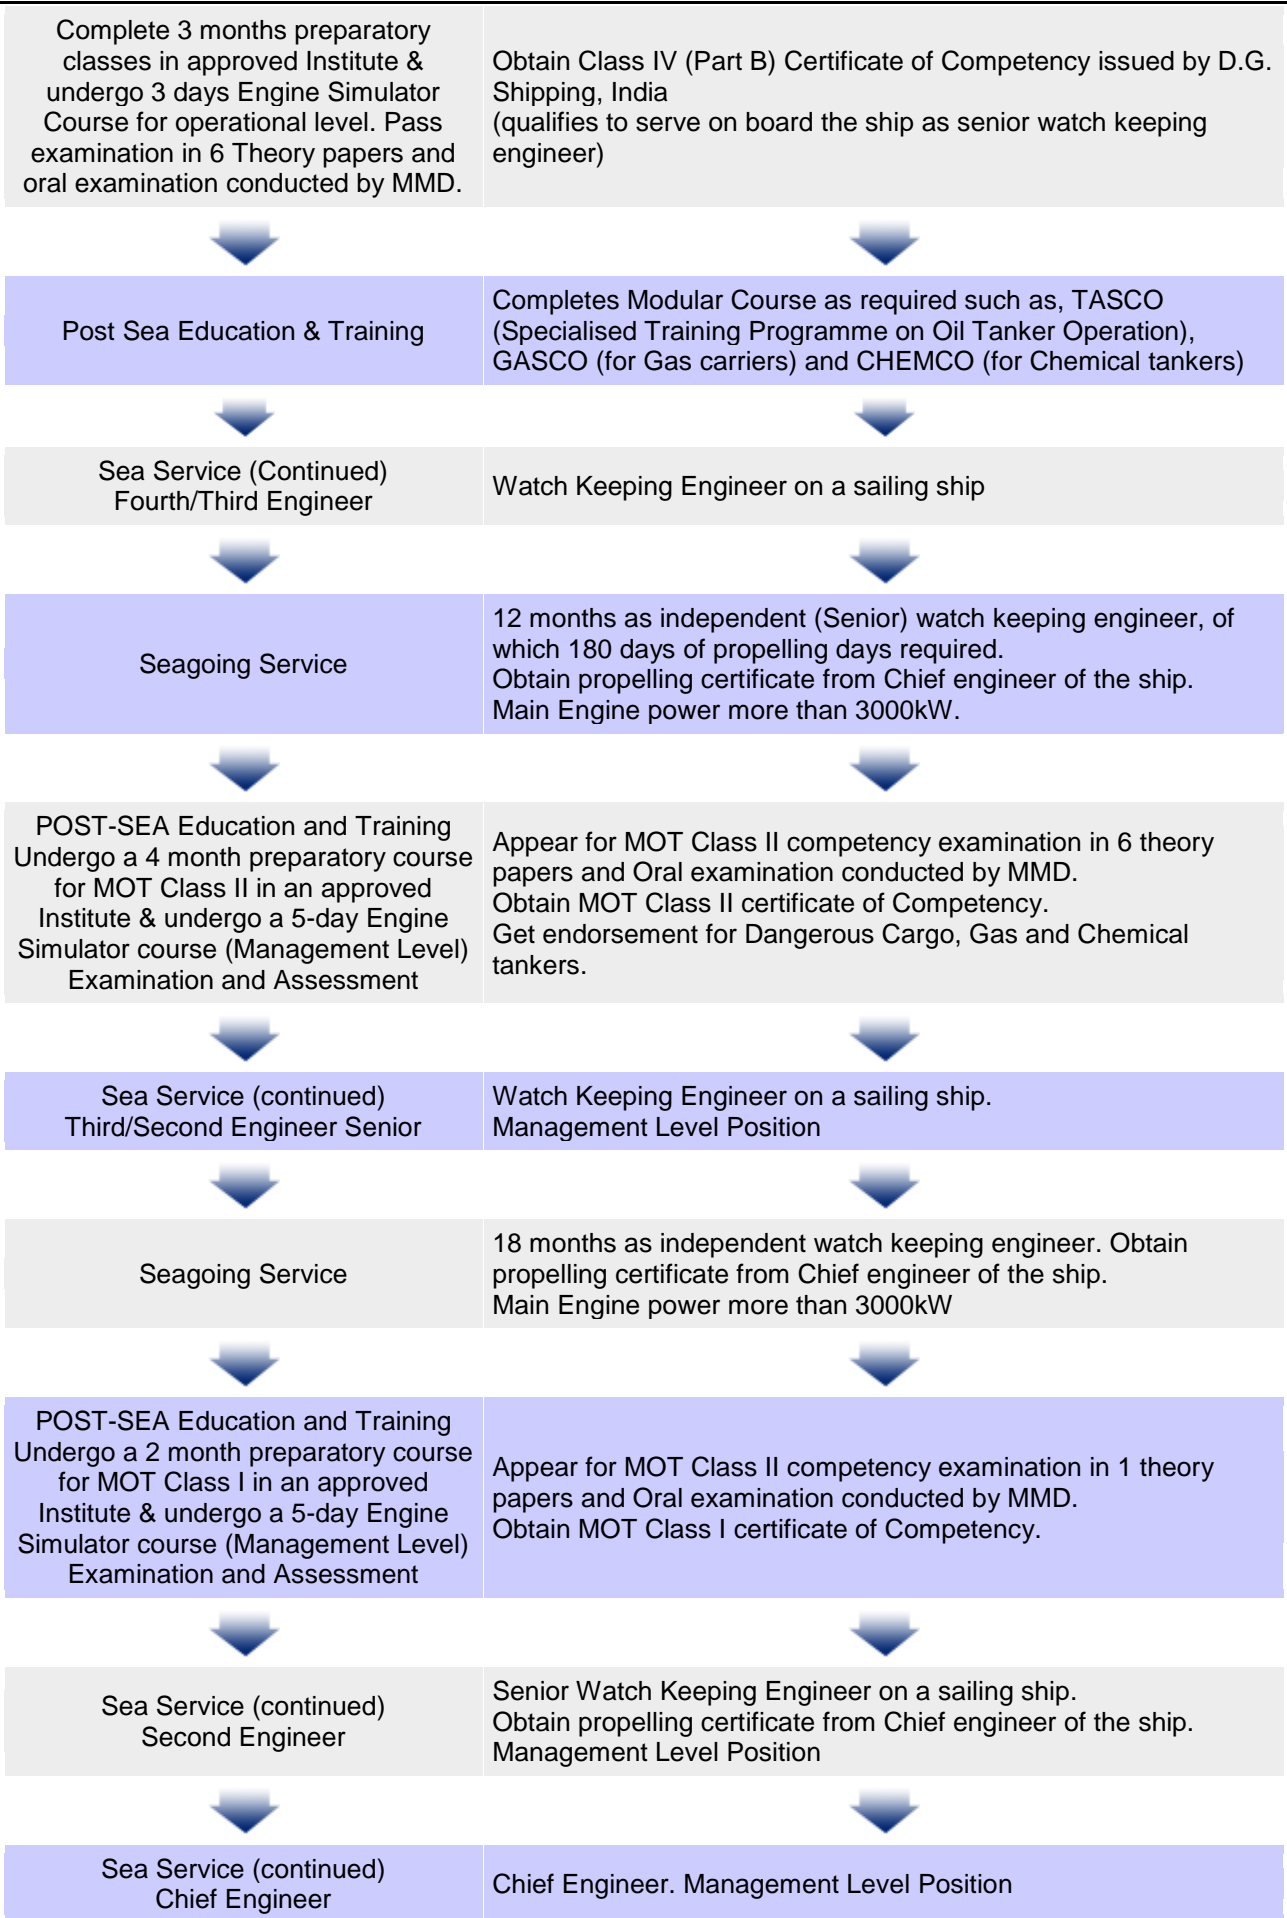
| | |
|---|---|
| Complete 3 months preparatory classes in approved Institute & undergo 3 days Engine Simulator Course for operational level. Pass examination in 6 Theory papers and oral examination conducted by MMD. | Obtain Class IV (Part B) Certificate of Competency issued by D.G. Shipping, India (qualifies to serve on board the ship as senior watch keeping engineer) |
| Post Sea Education & Training | Completes Modular Course as required such as, TASCO (Specialised Training Programme on Oil Tanker Operation), GASCO (for Gas carriers) and CHEMCO (for Chemical tankers) |
| Sea Service (Continued) Fourth/Third Engineer | Watch Keeping Engineer on a sailing ship |
| Seagoing Service | 12 months as independent (Senior) watch keeping engineer, of which 180 days of propelling days required. Obtain propelling certificate from Chief engineer of the ship. Main Engine power more than 3000kW. |
| POST-SEA Education and Training Undergo a 4 month preparatory course for MOT Class II in an approved Institute & undergo a 5-day Engine Simulator course (Management Level) Examination and Assessment | Appear for MOT Class II competency examination in 6 theory papers and Oral examination conducted by MMD. Obtain MOT Class II certificate of Competency. Get endorsement for Dangerous Cargo, Gas and Chemical tankers. |
| Sea Service (continued) Third/Second Engineer Senior | Watch Keeping Engineer on a sailing ship. Management Level Position |
| Seagoing Service | 18 months as independent watch keeping engineer. Obtain propelling certificate from Chief engineer of the ship. Main Engine power more than 3000kW |
| POST-SEA Education and Training Undergo a 2 month preparatory course for MOT Class I in an approved Institute & undergo a 5-day Engine Simulator course (Management Level) Examination and Assessment | Appear for MOT Class II competency examination in 1 theory papers and Oral examination conducted by MMD. Obtain MOT Class I certificate of Competency. |
| Sea Service (continued) Second Engineer | Senior Watch Keeping Engineer on a sailing ship. Obtain propelling certificate from Chief engineer of the ship. Management Level Position |
| Sea Service (continued) Chief Engineer | Chief Engineer. Management Level Position |